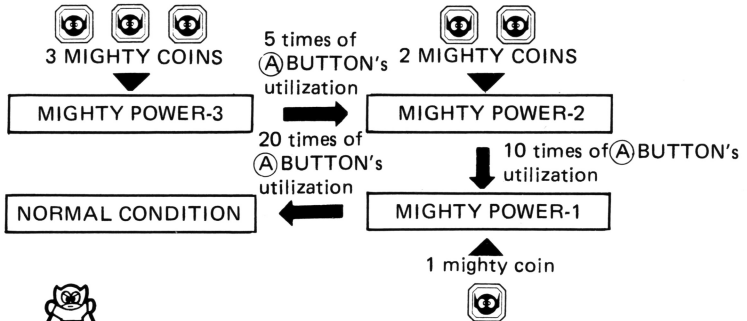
3 MIGHTY COINS

MIGHTY POWER-3

5 times of Ⓐ BUTTON's utilization

2 MIGHTY COINS

MIGHTY POWER-2

10 times of Ⓐ BUTTON's utilization

MIGHTY POWER-1

1 mighty coin

20 times of Ⓐ BUTTON's utilization

NORMAL CONDITION